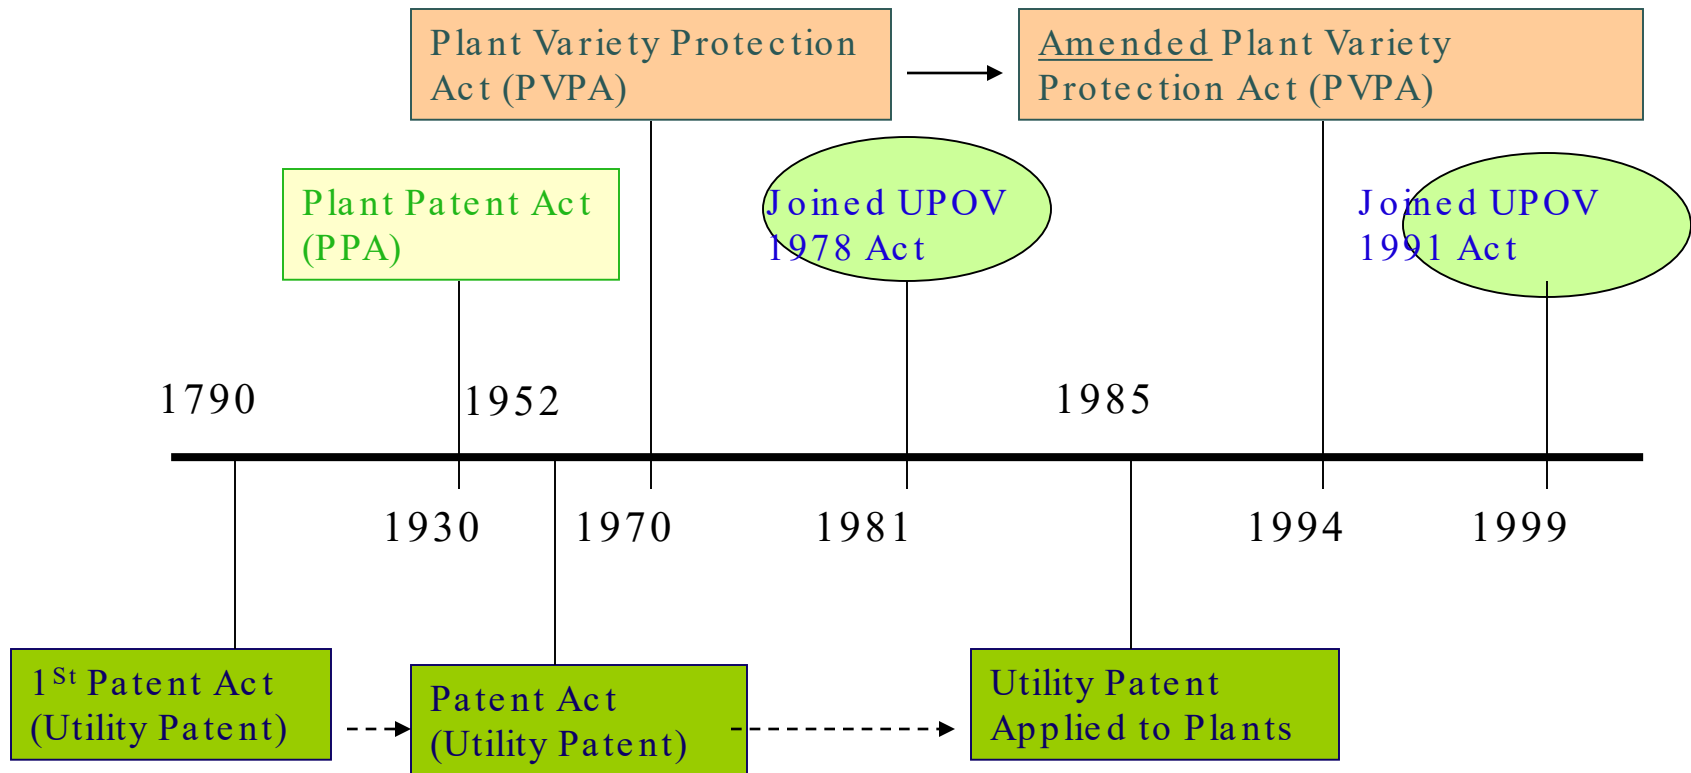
Plant Variety Protection Act (PVPA)

Amended Plant Variety Protection Act (PVPA)

Plant Patent Act (PPA)

Joined UPOV 1978 Act

Joined UPOV 1991 Act

1790

1952

1985

1930

1970

1981

1994

1999

1$^{St}$ Patent Act (Utility Patent)

Patent Act (Utility Patent)

Utility Patent Applied to Plants